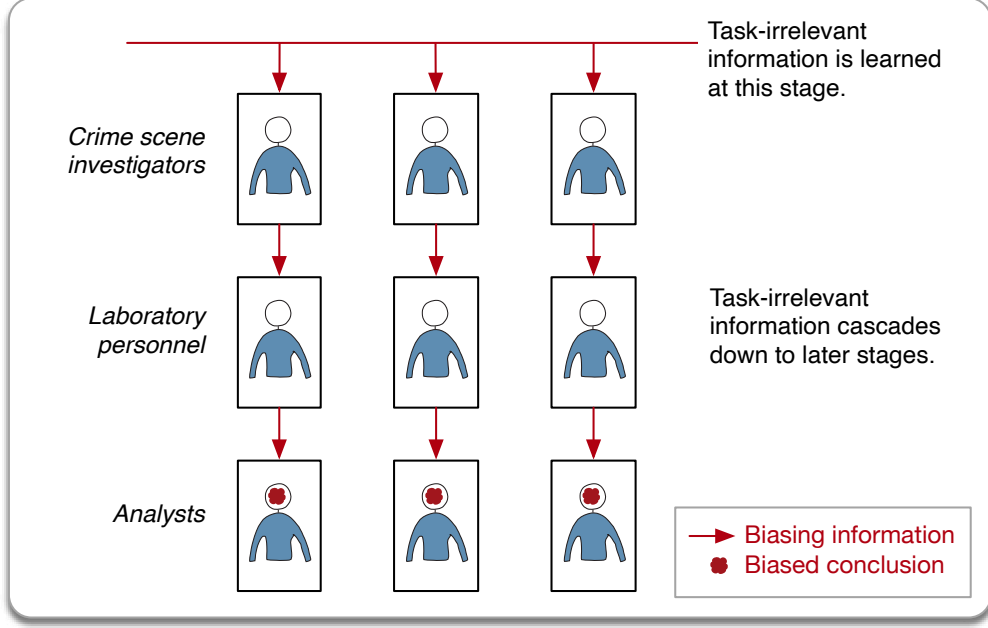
Task-irrelevant information is learned at this stage.

Crime scene investigators

Laboratory personnel

Task-irrelevant information cascades down to later stages.

Analysts

Biasing information
Biased conclusion